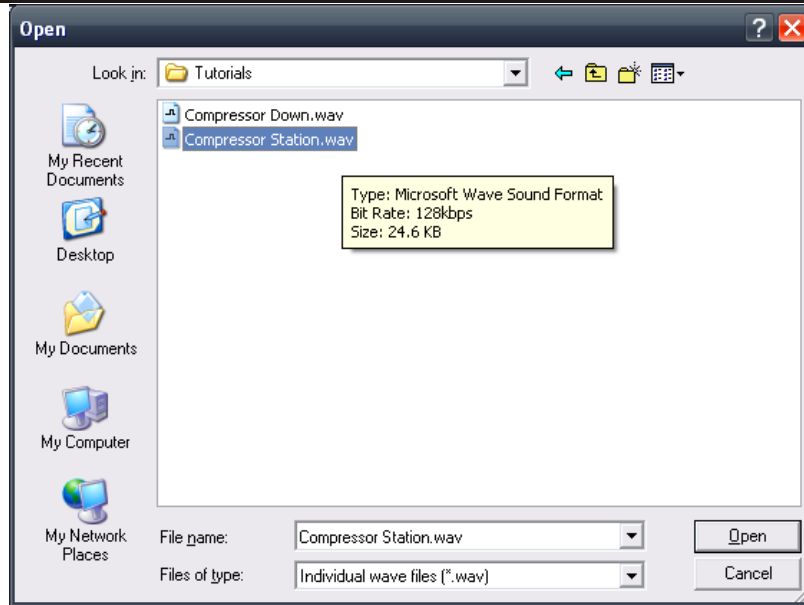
Open

Look in: Tutorials

My Recent Documents

Desktop

My Documents

My Computer

My Network Places

Compressor Down.wav
Compressor Station.wav

Type: Microsoft Wave Sound Format
Bit Rate: 128kbps
Size: 24.6 KB

File name: Compressor Station.wav

Files of type: Individual wave files (*.wav)

Open

Cancel